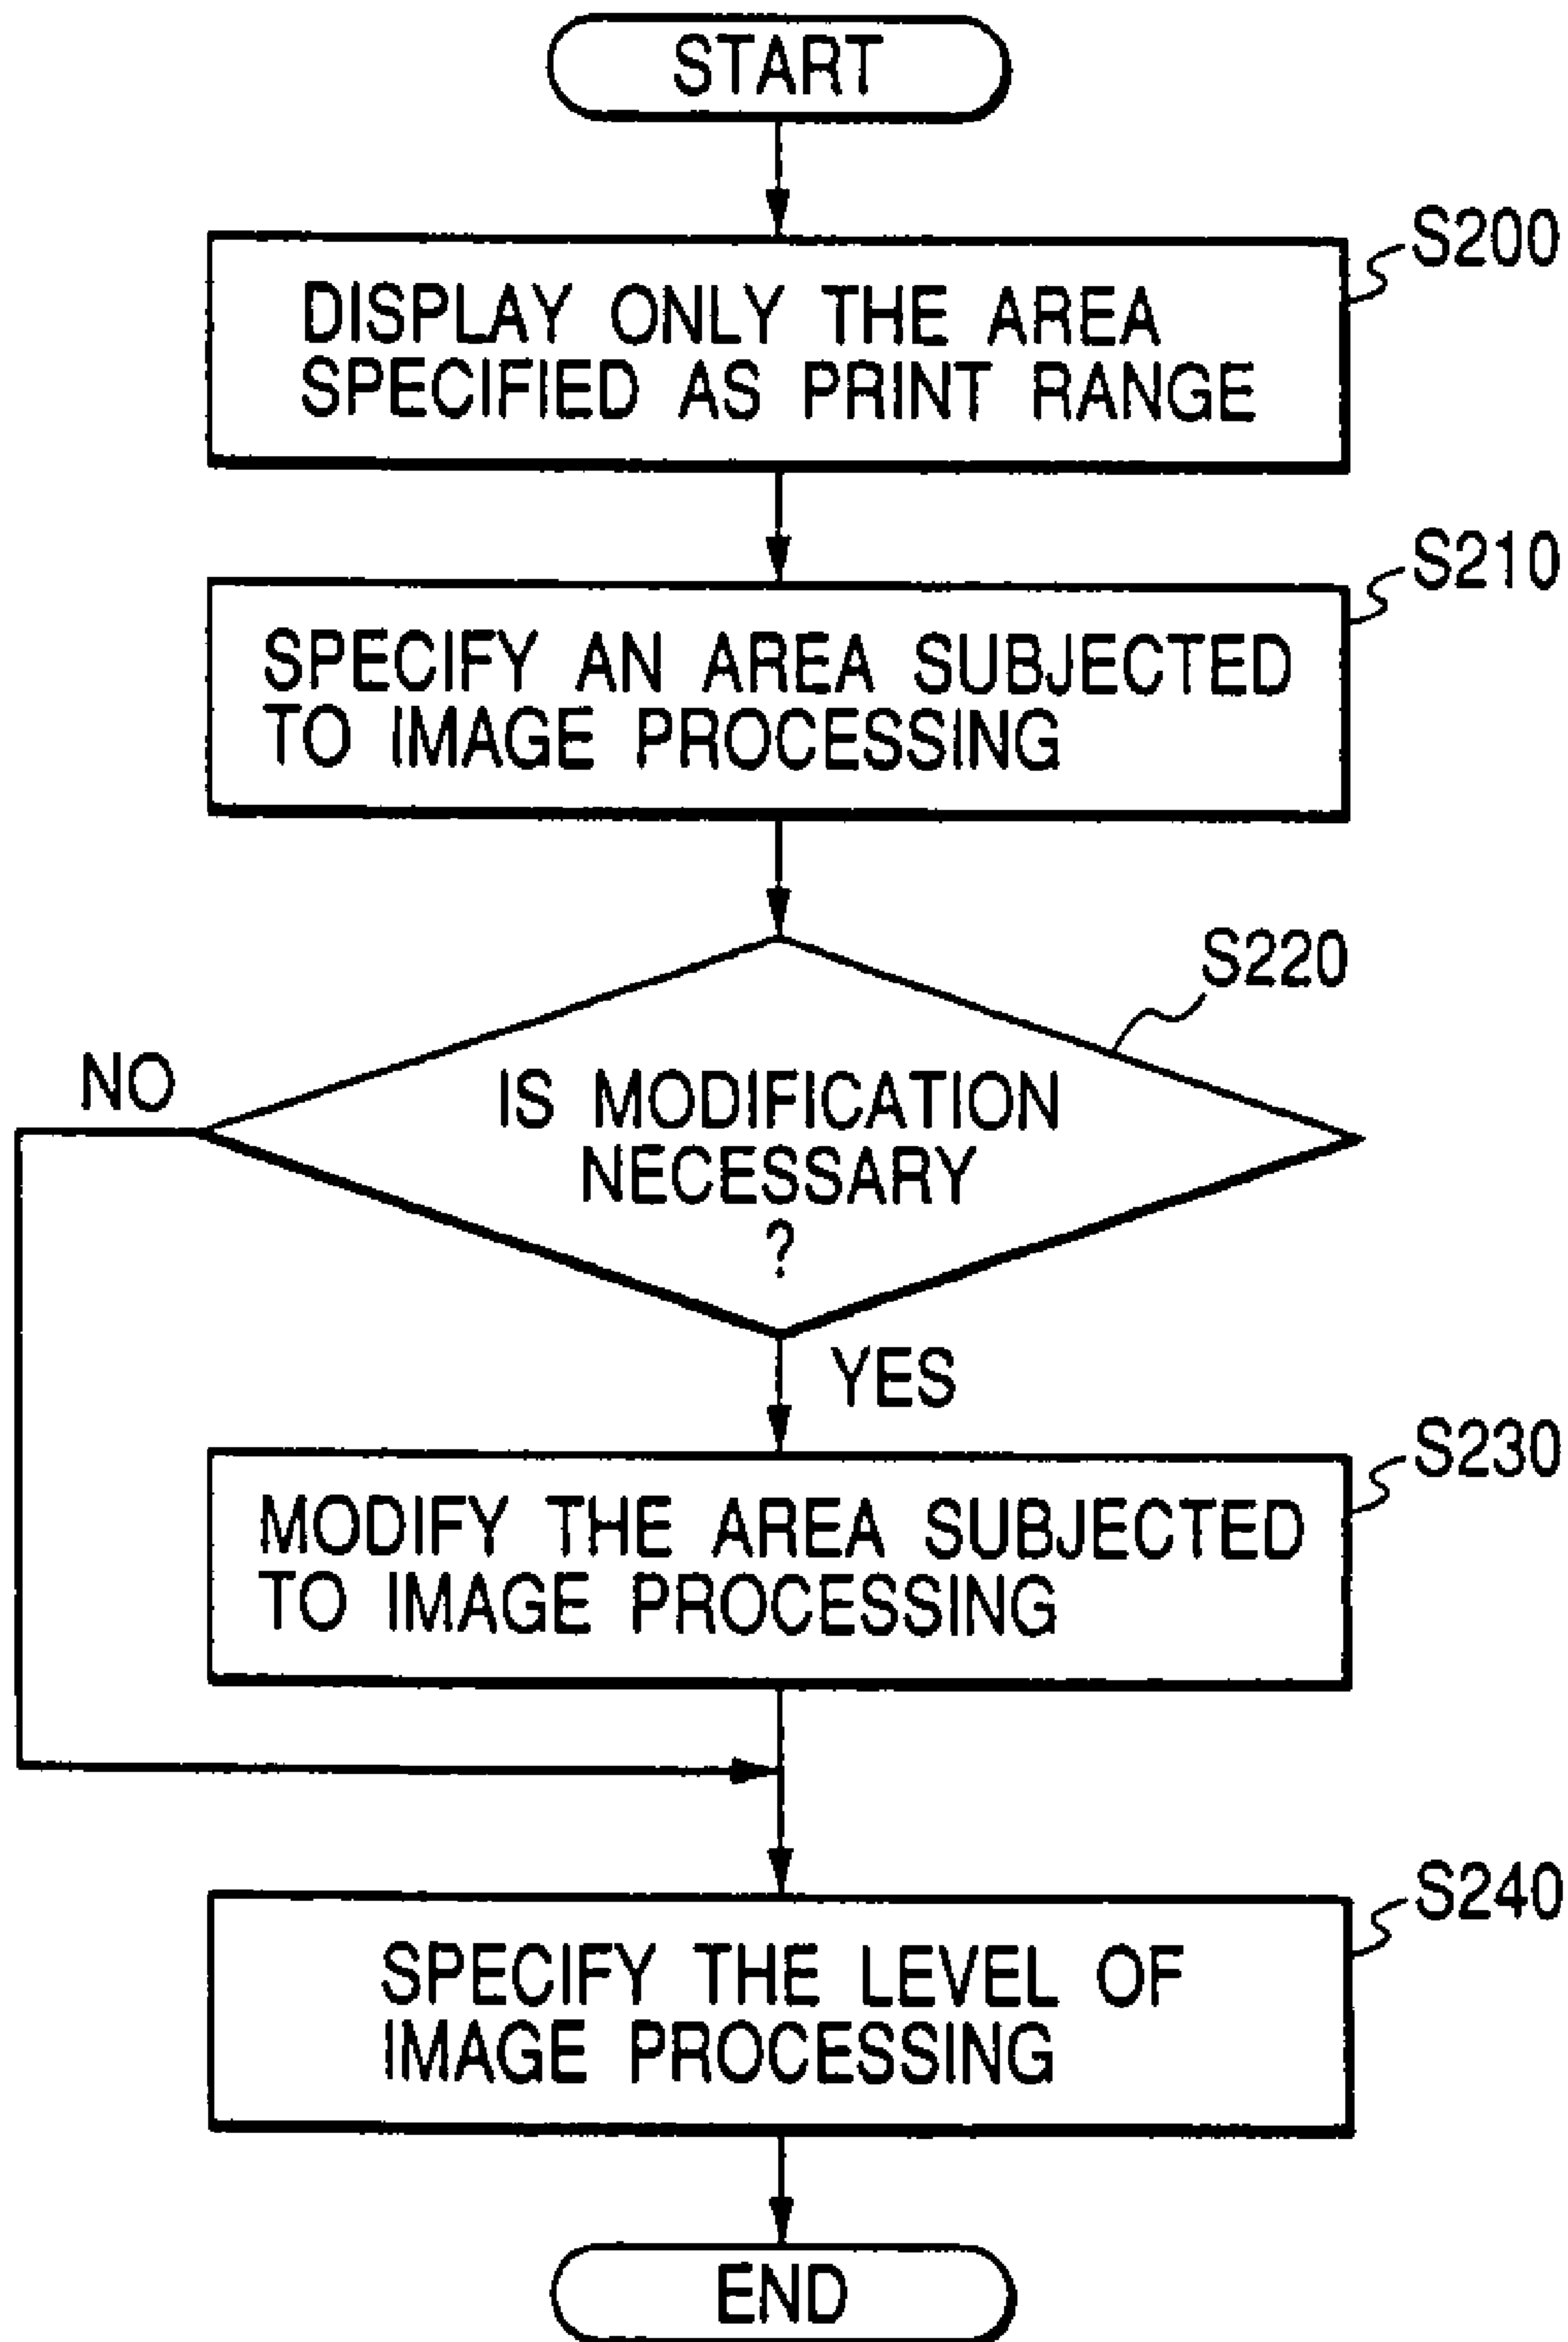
START

S200
DISPLAY ONLY THE AREA SPECIFIED AS PRINT RANGE

S210
SPECIFY AN AREA SUBJECTED TO IMAGE PROCESSING

S220
IS MODIFICATION NECESSARY ?

NO

YES

S230
MODIFY THE AREA SUBJECTED TO IMAGE PROCESSING

S240
SPECIFY THE LEVEL OF IMAGE PROCESSING

END